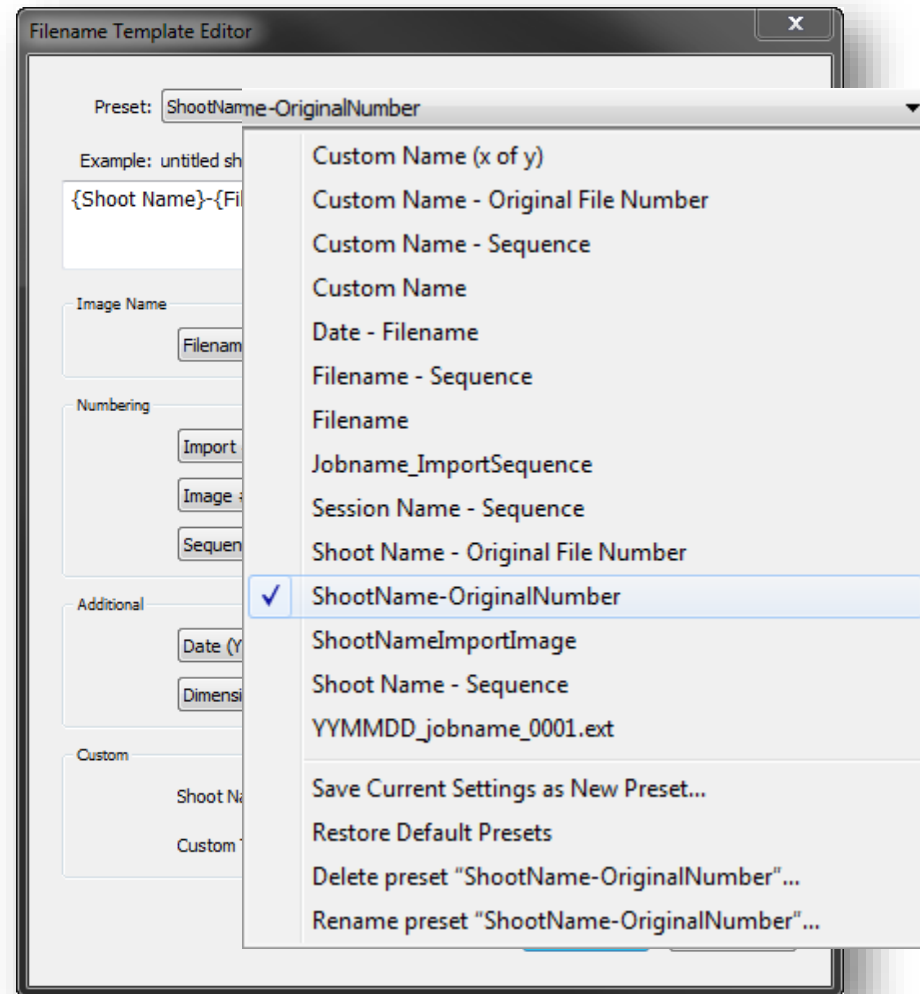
Filename Template Editor

x

Preset: ShootName-OriginalNumber

Example: untitled sh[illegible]

{Shoot Name}-{Fil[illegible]

Image Name

Filenam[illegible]

Numbering

Import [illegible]

Image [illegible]

Sequen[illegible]

Additional

Date (Y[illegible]

Dimensi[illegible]

Custom

Shoot Na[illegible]

Custom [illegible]

Custom Name (x of y)
Custom Name - Original File Number
Custom Name - Sequence
Custom Name
Date - Filename
Filename - Sequence
Filename
Jobname_ImportSequence
Session Name - Sequence
Shoot Name - Original File Number
✓ ShootName-OriginalNumber
ShootNameImportImage
Shoot Name - Sequence
YYMMDD_jobname_0001.ext
Save Current Settings as New Preset...
Restore Default Presets
Delete preset "ShootName-OriginalNumber"...
Rename preset "ShootName-OriginalNumber"...